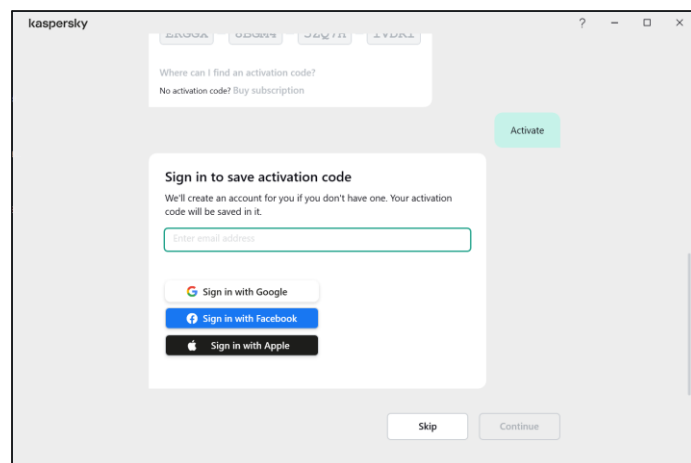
kaspersky

? – □ ×

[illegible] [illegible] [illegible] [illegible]

Where can I find an activation code?

No activation code? Buy subscription

Activate

Sign in to save activation code

We'll create an account for you if you don't have one. Your activation code will be saved in it.

Enter email address

Sign in with Google

Sign in with Facebook

Sign in with Apple

Skip

Continue